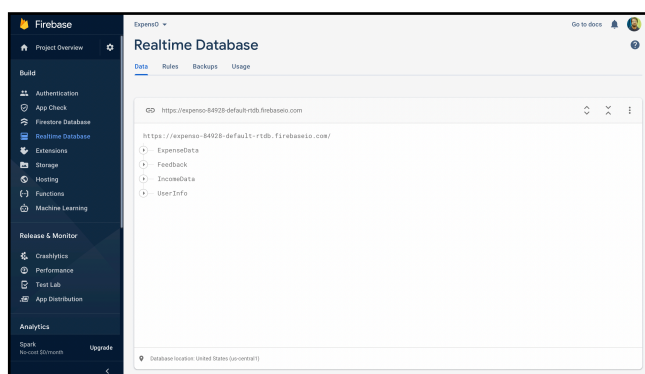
Firebase

Project Overview

Build

Authentication
App Check
Firestore Database
Realtime Database
Extensions
Storage
Hosting
Functions
Machine Learning

Release & Monitor

Crashlytics
Performance
Test Lab
App Distribution

Analytics

Spark
No-cost $0/month
Upgrade

ExpensO

Go to docs

Realtime Database

Data Rules Backups Usage

https://expenso-84928-default-rtdb.firebaseio.com

https://expenso-84928-default-rtdb.firebaseio.com/
ExpenseData
Feedback
IncomeData
UserInfo

Database location: United States (us-central1)